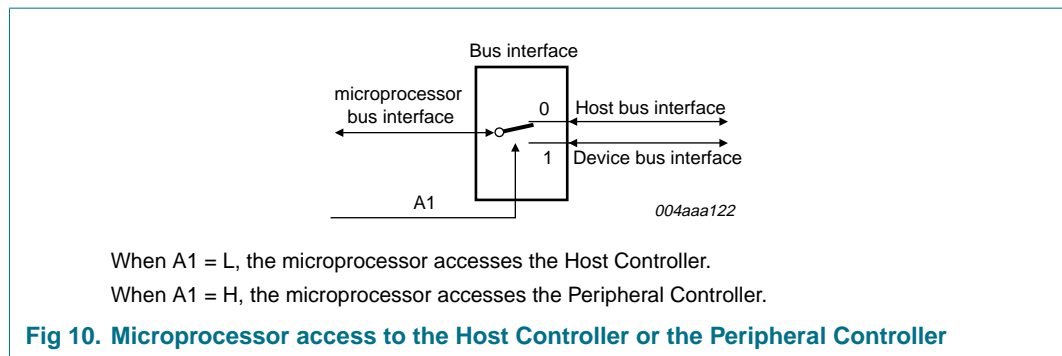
Bus interface

microprocessor bus interface

0 Host bus interface

1 Device bus interface

A1

004aaa122

When A1 = L, the microprocessor accesses the Host Controller.

When A1 = H, the microprocessor accesses the Peripheral Controller.

Fig 10. Microprocessor access to the Host Controller or the Peripheral Controller